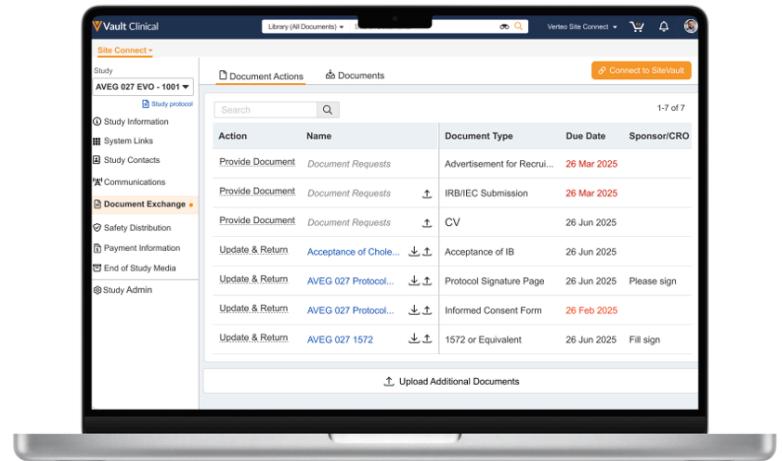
Vault Clinical

Library (All Documents)

Verteo Site Connect

Site Connect

Study

AVEG 027 EVO - 1001

Study protocol

Study Information

System Links

Study Contacts

Communications

Document Exchange

Safety Distribution

Payment Information

End of Study Media

Study Admin

Document Actions

Documents

Connect to SiteVault

Search

1-7 of 7

| Action | Name | Document Type | Due Date | Sponsor/CRO |
|---|---|---|---|---|
| Provide Document | Document Requests | Advertisement for Recrui... | 26 Mar 2025 | |
| Provide Document | Document Requests | IRB/IEC Submission | 26 Mar 2025 | |
| Provide Document | Document Requests | CV | 26 Jun 2025 | |
| Update & Return | Acceptance of Chole... | Acceptance of IB | 26 Jun 2025 | |
| Update & Return | AVEG 027 Protocol... | Protocol Signature Page | 26 Jun 2025 | Please sign |
| Update & Return | AVEG 027 Protocol... | Informed Consent Form | 26 Feb 2025 | |
| Update & Return | AVEG 027 1572 | 1572 or Equivalent | 26 Jun 2025 | Fill sign |

Upload Additional Documents